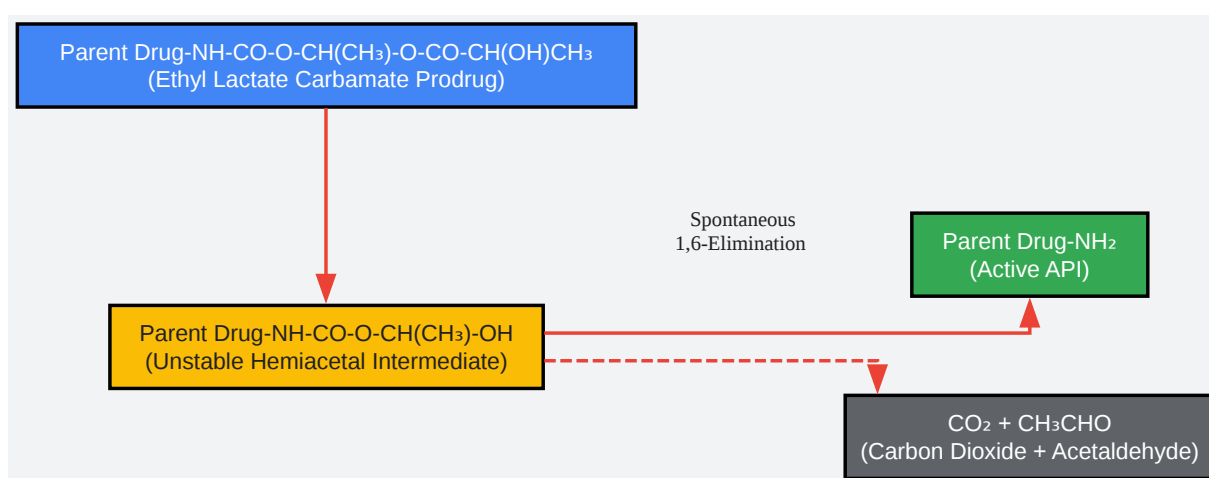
Parent Drug-NH-CO-O-CH(CH₃)-O-CO-CH(OH)CH₃
(Ethyl Lactate Carbamate Prodrug)

Spontaneous
1,6-Elimination

Parent Drug-NH₂
(Active API)

Parent Drug-NH-CO-O-CH(CH₃)-OH
(Unstable Hemiacetal Intermediate)

CO₂ + CH₃CHO
(Carbon Dioxide + Acetaldehyde)